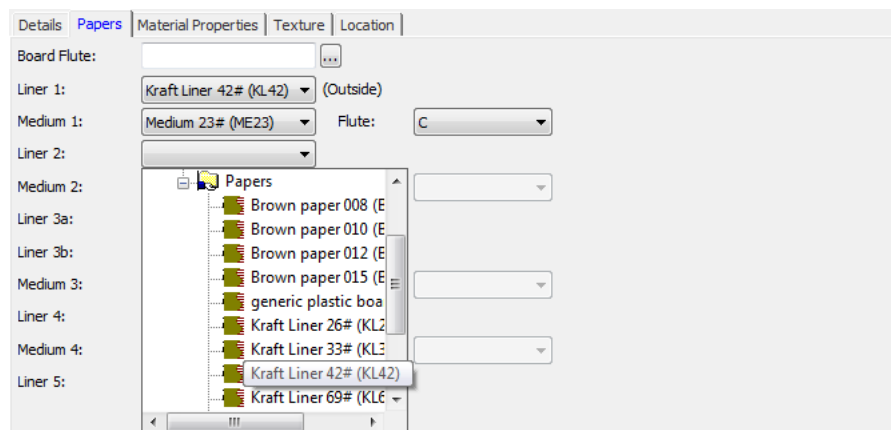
Details | Papers | Material Properties | Texture | Location

Board Flute: ...

Liner 1: Kraft Liner 42# (KL42) (Outside)

Medium 1: Medium 23# (ME23) Flute: C

Liner 2:

Medium 2:

Liner 3a:

Liner 3b:

Medium 3:

Liner 4:

Medium 4:

Liner 5:

Papers
Brown paper 008 (E
Brown paper 010 (E
Brown paper 012 (E
Brown paper 015 (E
generic plastic boa
Kraft Liner 26# (KL2
Kraft Liner 33# (KL3
Kraft Liner 42# (KL42)
Kraft Liner 69# (KL6